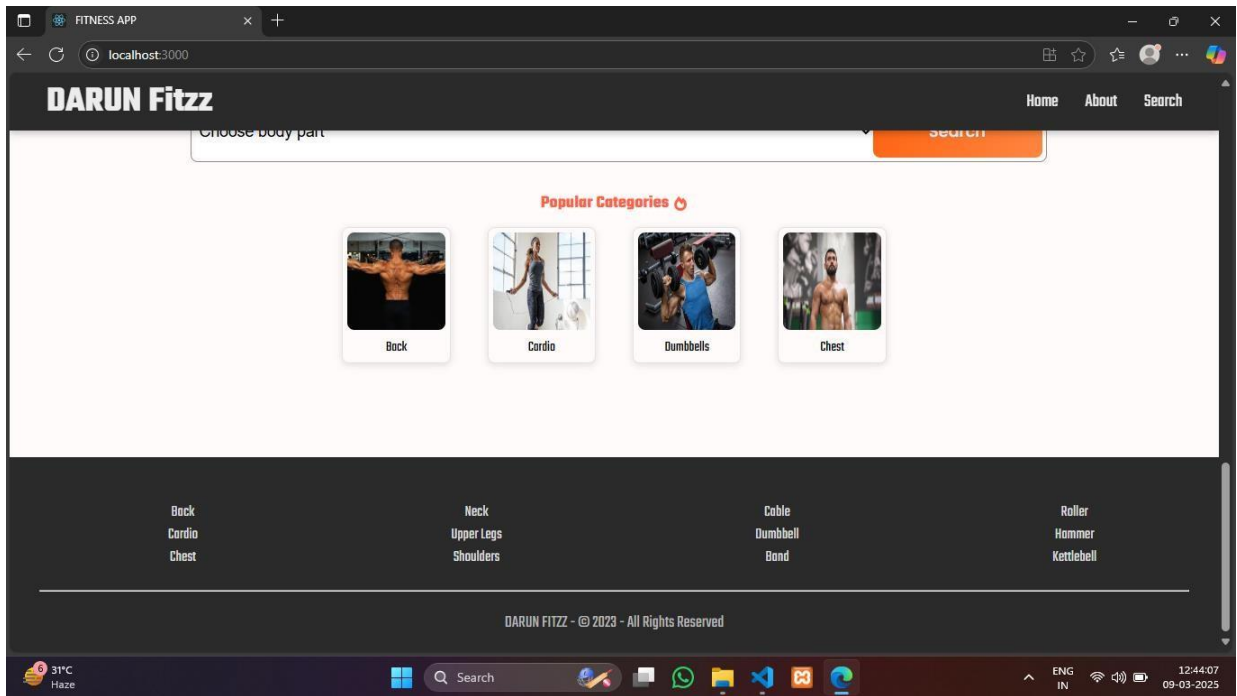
FITNESS APP

localhost:3000

DARUN Fitzz

Home About Search

Choose body part

Search

Popular Categories

Back

Cardio

Dumbbells

Chest

Back
Cardio
Chest

Neck
Upper Legs
Shoulders

Cable
Dumbbell
Band

Roller
Hammer
Kettlebell

DARUN FITZZ - © 2023 - All Rights Reserved

6 31°C Haze

Search

ENG IN

12:44:07 09-03-2025